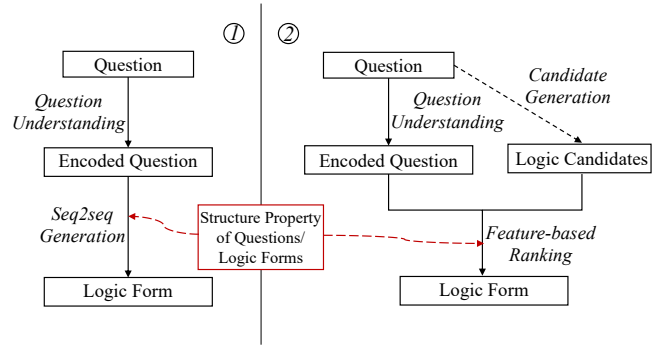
①

Question

Question Understanding

Encoded Question

Seq2seq Generation

Logic Form

Structure Property of Questions/ Logic Forms

②

Question

Candidate Generation

Question Understanding

Encoded Question

Logic Candidates

Feature-based Ranking

Logic Form